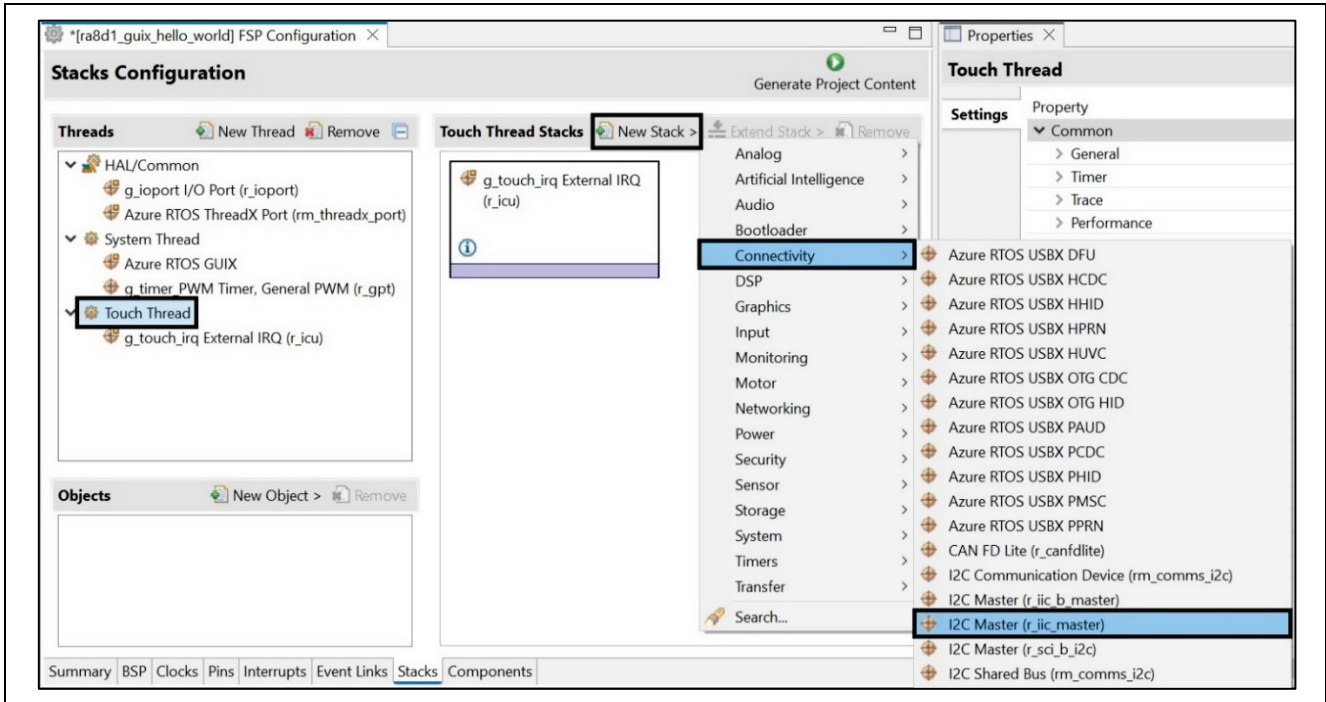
*[ra8d1_guix_hello_world] FSP Configuration ×

Properties ×

Stacks Configuration

Generate Project Content

Touch Thread

Settings

Property
Common
General
Timer
Trace
Performance

Threads New Thread Remove

HAL/Common
g_ioport I/O Port (r_ioport)
Azure RTOS ThreadX Port (rm_threadx_port)
System Thread
Azure RTOS GUIX
g_timer_PWM Timer, General PWM (r_gpt)
Touch Thread
g_touch_irq External IRQ (r_icu)

Touch Thread Stacks New Stack > Extend Stack > Remove

g_touch_irq External IRQ (r_icu)

Analog
Artificial Intelligence
Audio
Bootloader
Connectivity
DSP
Graphics
Input
Monitoring
Motor
Networking
Power
Security
Sensor
Storage
System
Timers
Transfer
Search...

Azure RTOS USBX DFU
Azure RTOS USBX HCDC
Azure RTOS USBX HHID
Azure RTOS USBX HPRN
Azure RTOS USBX HUVC
Azure RTOS USBX OTG CDC
Azure RTOS USBX OTG HID
Azure RTOS USBX PAUD
Azure RTOS USBX PCDC
Azure RTOS USBX PHID
Azure RTOS USBX PMSC
Azure RTOS USBX PPRN
CAN FD Lite (r_canfdlite)
I2C Communication Device (rm_comms_i2c)
I2C Master (r_iic_b_master)
I2C Master (r_iic_master)
I2C Master (r_sci_b_i2c)
I2C Shared Bus (rm_comms_i2c)

Objects New Object > Remove

Summary BSP Clocks Pins Interrupts Event Links Stacks Components